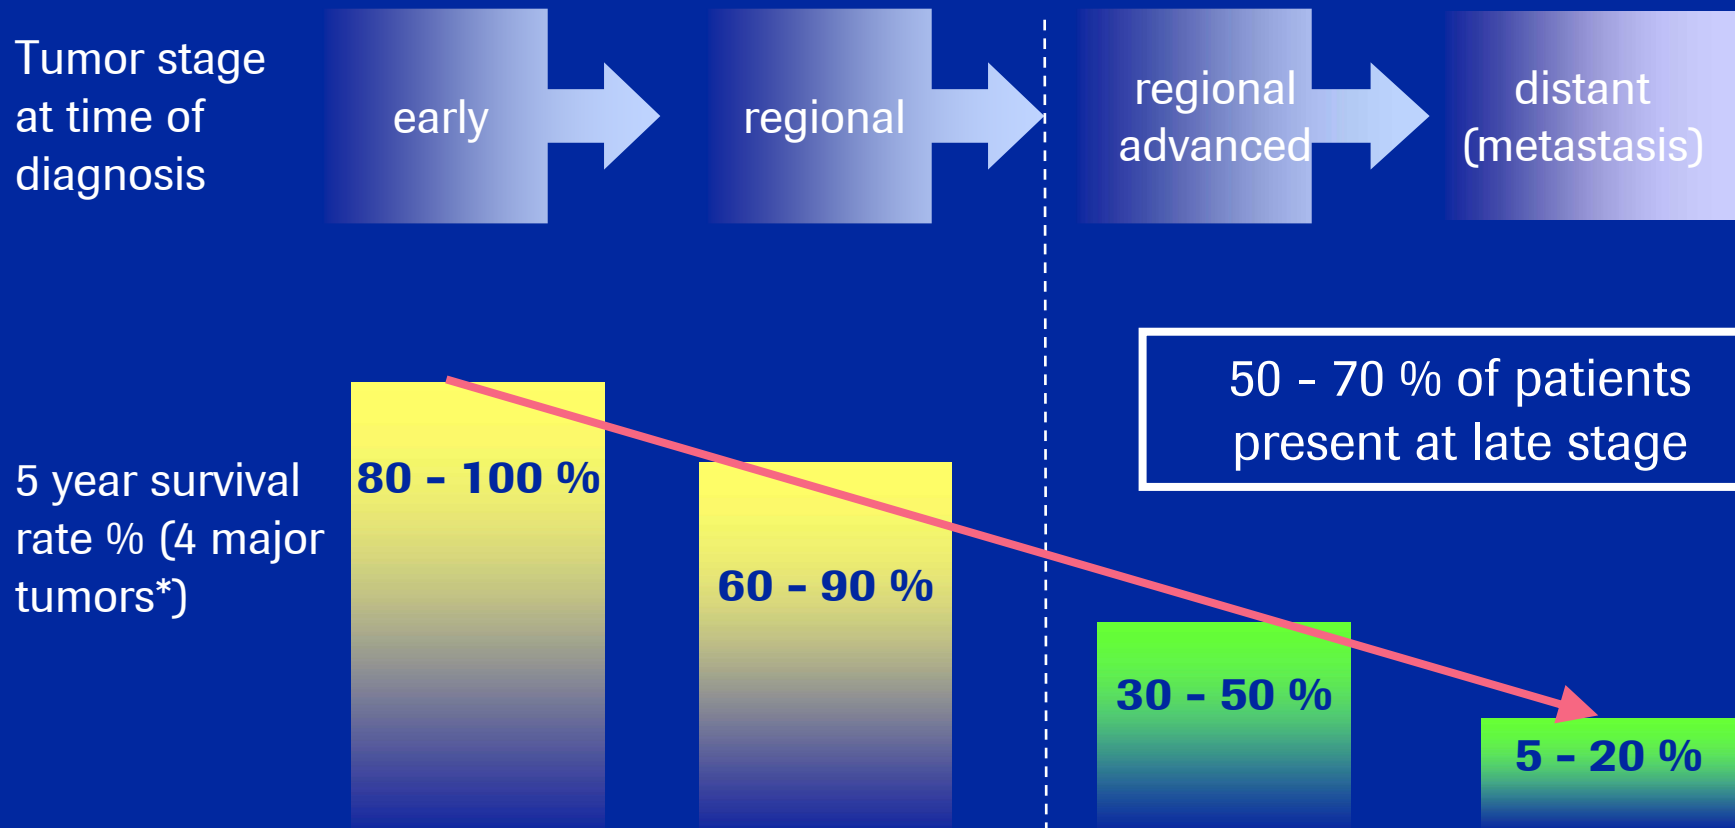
Tumor stage at time of diagnosis

early

regional

regional advanced

distant (metastasis)

50 - 70 % of patients present at late stage

5 year survival rate % (4 major tumors*)

80 - 100 %

60 - 90 %

30 - 50 %

5 - 20 %